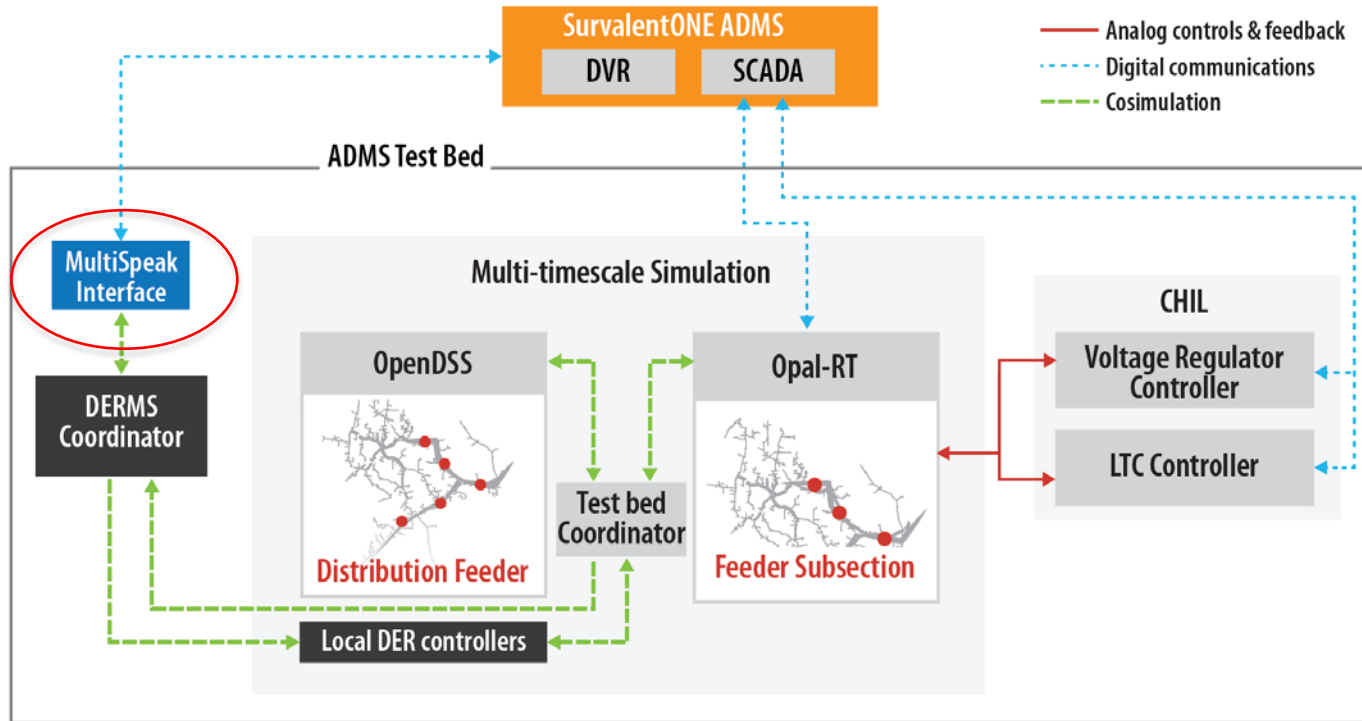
SurvalentONE ADMS

DVR

SCADA

Analog controls & feedback

Digital communications

Cosimulation

ADMS Test Bed

MultiSpeak Interface

Multi-timescale Simulation

CHIL

OpenDSS

Opal-RT

Voltage Regulator Controller

DERMS Coordinator

LTC Controller

Test bed Coordinator

Distribution Feeder

Feeder Subsection

Local DER controllers